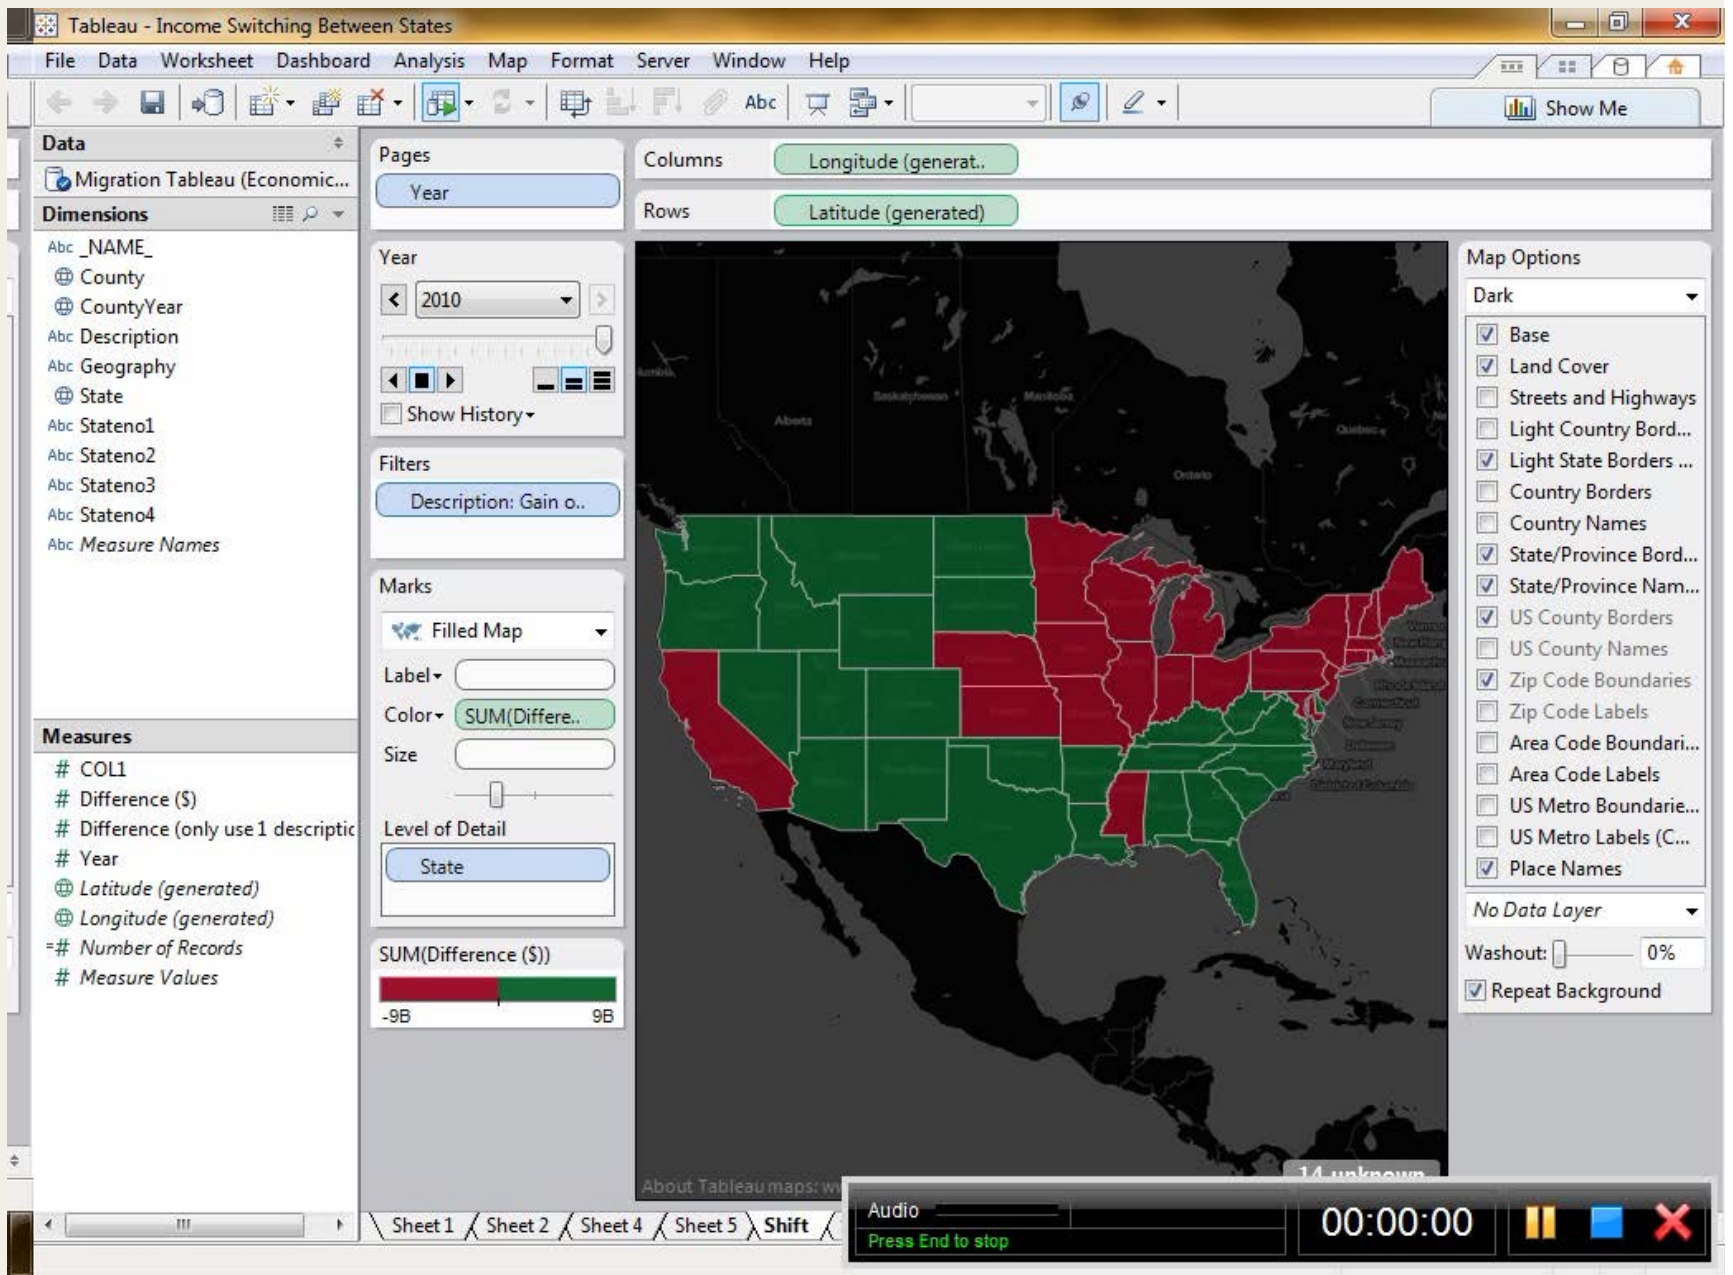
Tableau - Income Switching Between States

File Data Worksheet Dashboard Analysis Map Format Server Window Help

Abc

Show Me

Data

Migration Tableau (Economic...

Dimensions

Abc _NAME_
County
CountyYear
Abc Description
Abc Geography
State
Abc Stateno1
Abc Stateno2
Abc Stateno3
Abc Stateno4
Abc Measure Names

Measures

# COL1
# Difference ($)
# Difference (only use 1 descriptic
# Year
Latitude (generated)
Longitude (generated)
=# Number of Records
# Measure Values

Pages

Year

Year

2010

Show History

Filters

Description: Gain o..

Marks

Filled Map

Label

Color SUM(Differe..

Size

Level of Detail

State

SUM(Difference ($))

-9B 9B

Columns Longitude (generat..

Rows Latitude (generated)

Alberta Saskatchewan Manitoba Ontario Quebec

About Tableau maps: w

14 unknown

Map Options

Dark

Base
Land Cover
Streets and Highways
Light Country Bord...
Light State Borders ...
Country Borders
Country Names
State/Province Bord...
State/Province Nam...
US County Borders
US County Names
Zip Code Boundaries
Zip Code Labels
Area Code Boundari...
Area Code Labels
US Metro Boundarie...
US Metro Labels (C...
Place Names

No Data Layer

Washout: 0%

Repeat Background

Sheet 1 Sheet 2 Sheet 4 Sheet 5 Shift

Audio

Press End to stop

00:00:00